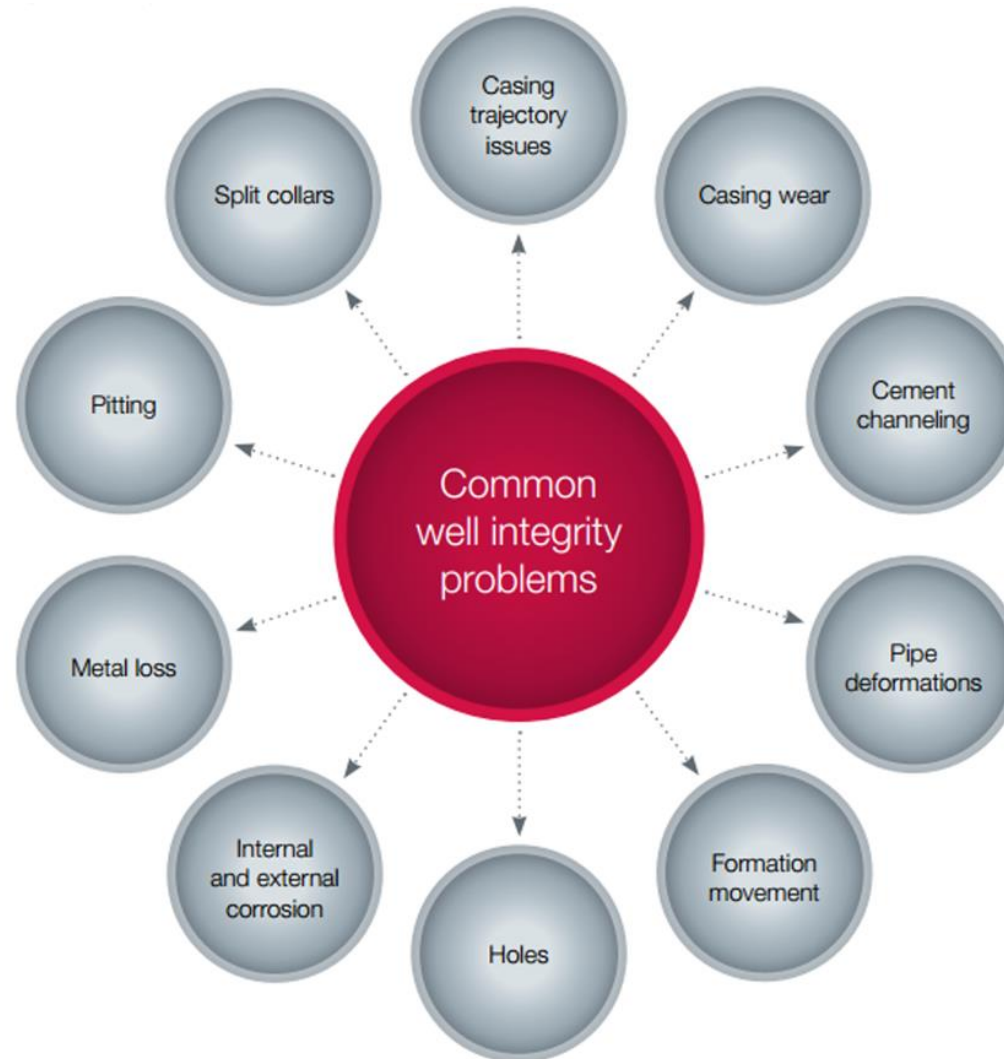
Common well integrity problems

Casing trajectory issues

Casing wear

Cement channeling

Pipe deformations

Formation movement

Holes

Internal and external corrosion

Metal loss

Pitting

Split collars